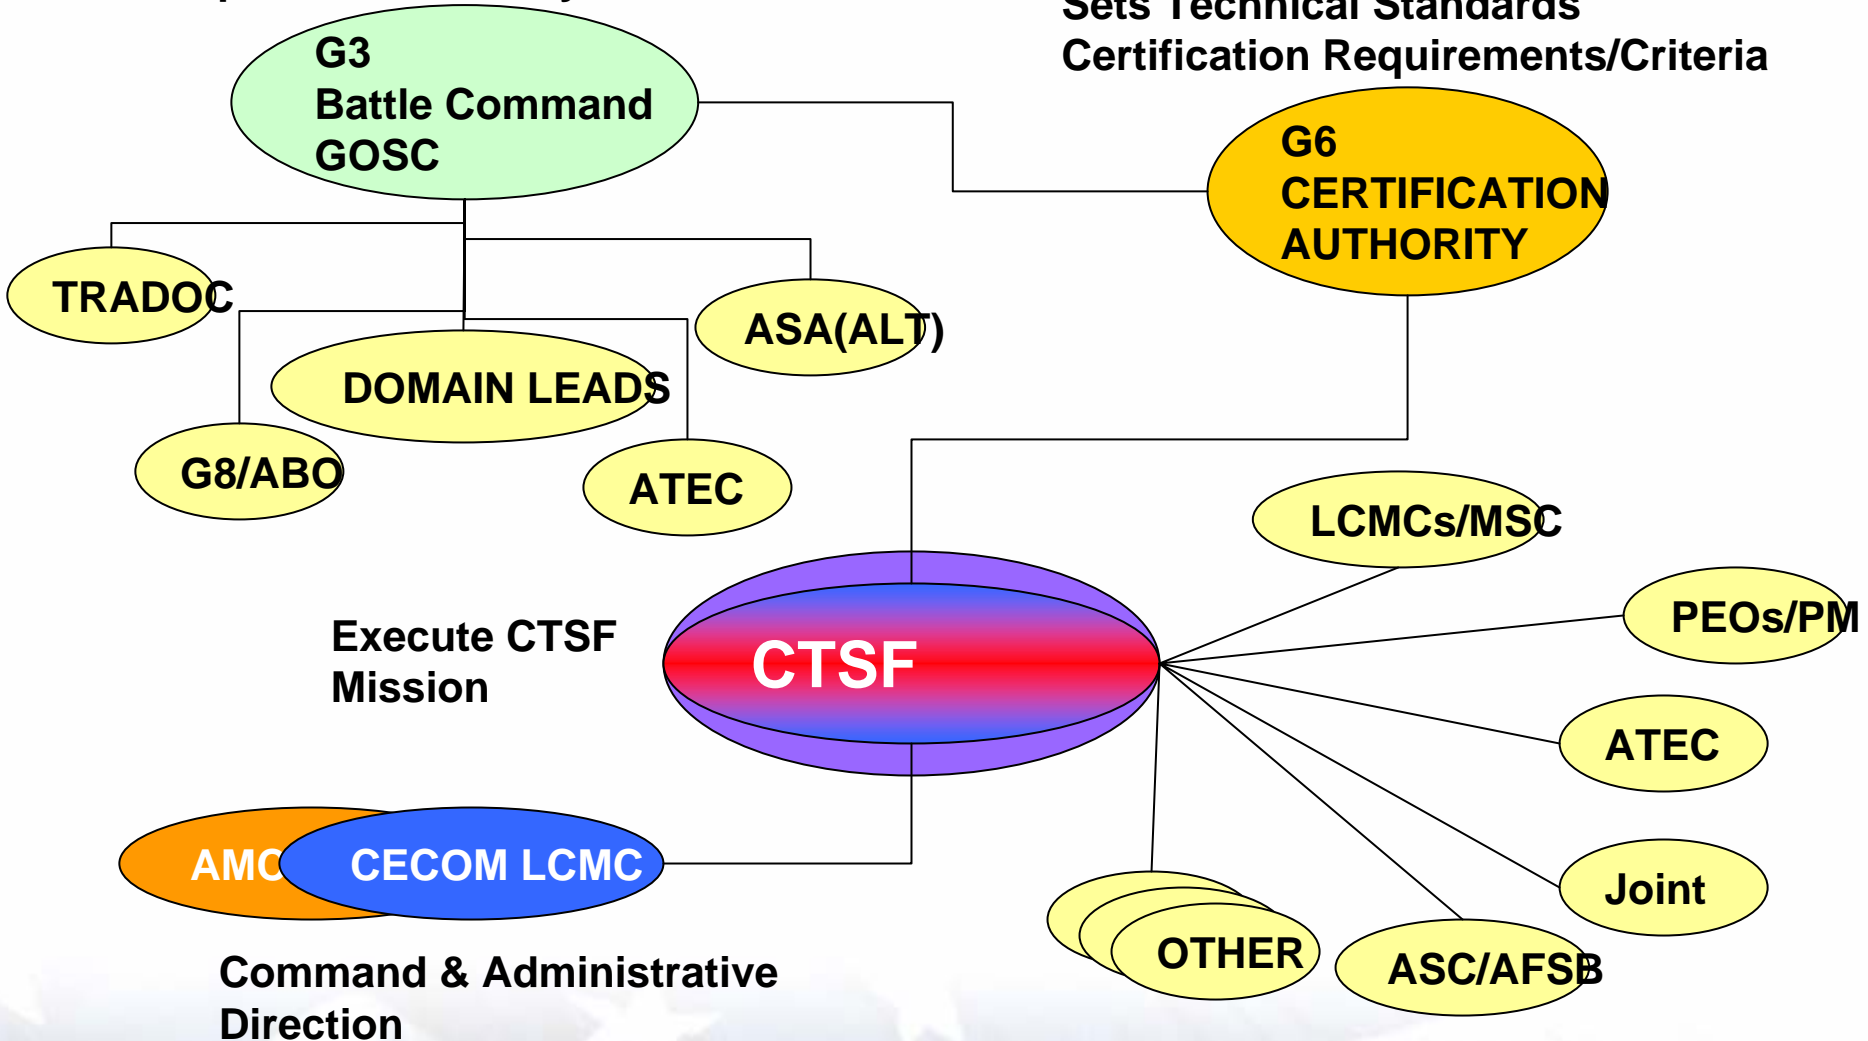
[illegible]

Sets Technical Standards
Certification Requirements/Criteria

G3
Battle Command
GOSC

G6
CERTIFICATION
AUTHORITY

TRADOC

ASA(ALT)

DOMAIN LEADS

G8/ABO

ATEC

LCMCs/MSC

PEOs/PM

Execute CTSF
Mission

CTSF

ATEC

AMC

CECOM LCMC

Joint

OTHER

ASC/AFSB

Command & Administrative
Direction